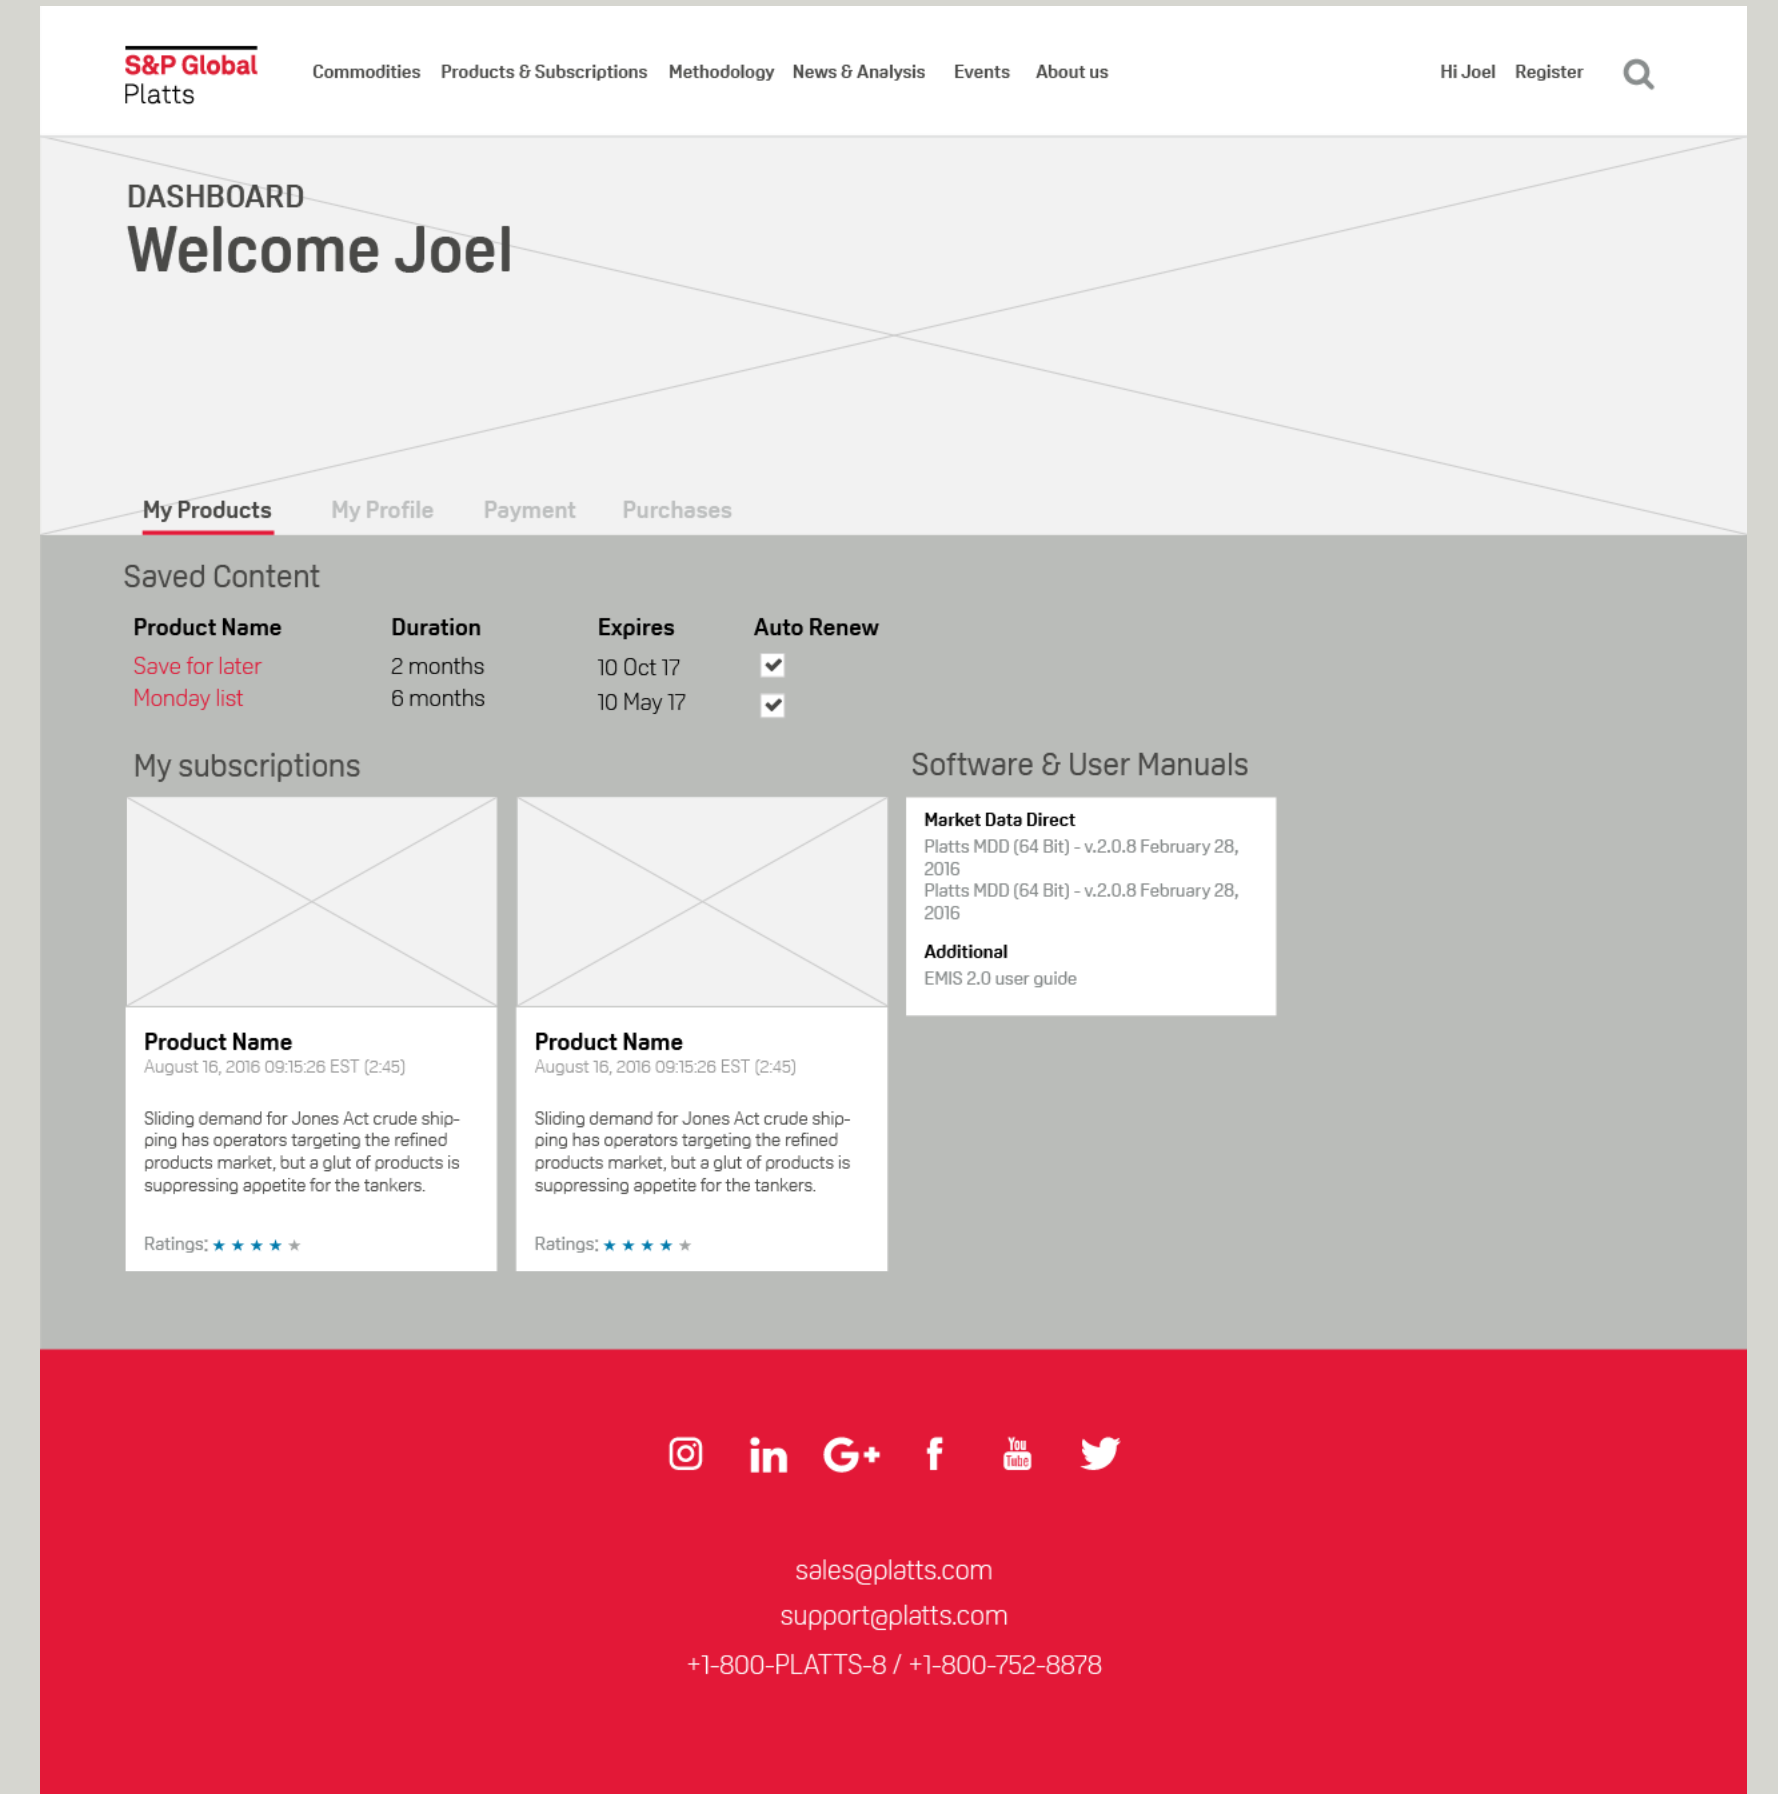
S&P Global
Platts

Commodities Products & Subscriptions Methodology News & Analysis Events About us

Hi Joel Register

DASHBOARD
Welcome Joel

My Products My Profile Payment Purchases

Saved Content

| Product Name | Duration | Expires | Auto Renew |
|---|---|---|---|
| Save for later | 2 months | 10 Oct 17 | ✔ |
| Monday list | 6 months | 10 May 17 | ✔ |

My subscriptions

Product Name
August 16, 2016 09:15:26 EST (2:45)

Sliding demand for Jones Act crude shipping has operators targeting the refined products market, but a glut of products is suppressing appetite for the tankers.

Ratings: ★★★★★

Product Name
August 16, 2016 09:15:26 EST (2:45)

Sliding demand for Jones Act crude shipping has operators targeting the refined products market, but a glut of products is suppressing appetite for the tankers.

Ratings: ★★★★★

Software & User Manuals

Market Data Direct
Platts MDD (64 Bit) - v.2.0.8 February 28, 2016
Platts MDD (64 Bit) - v.2.0.8 February 28, 2016

Additional
EMIS 2.0 user guide

You Tube

sales@platts.com
support@platts.com
+1-800-PLATTS-8 / +1-800-752-8878